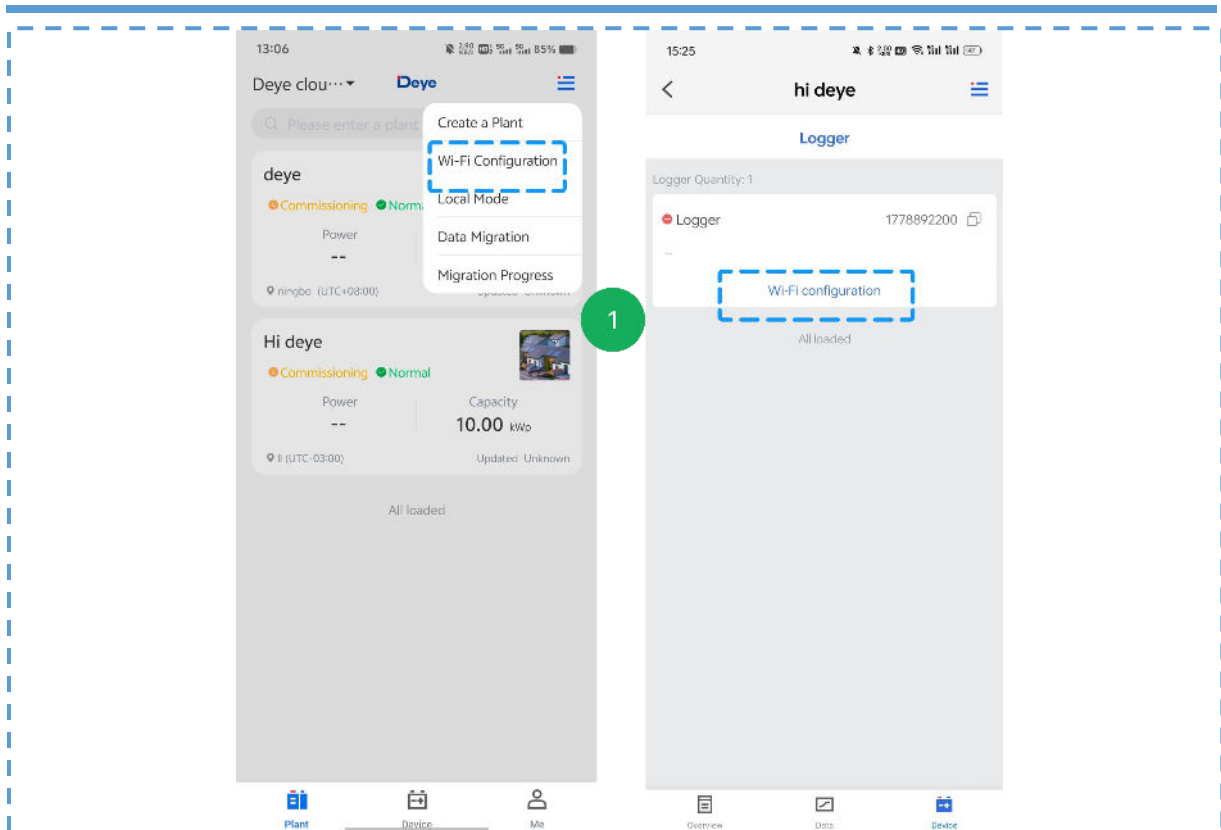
13:06 85%

Deye clou··· Deye

Please enter a plant

Create a Plant

Wi-Fi Configuration

Local Mode

Data Migration

Migration Progress

deye

Commissioning Norma

Power

--

ningbo (UTC+08:00) Updated Unknown

Hi deye

Commissioning Normal

Power

--

Capacity

10.00 kWp

II (UTC-03:00) Updated Unknown

All loaded

Plant Device Me

1

15:25

hi deye

Logger

Logger Quantity: 1

Logger 1778892200

--

Wi-Fi configuration

All loaded

Overview Data Device